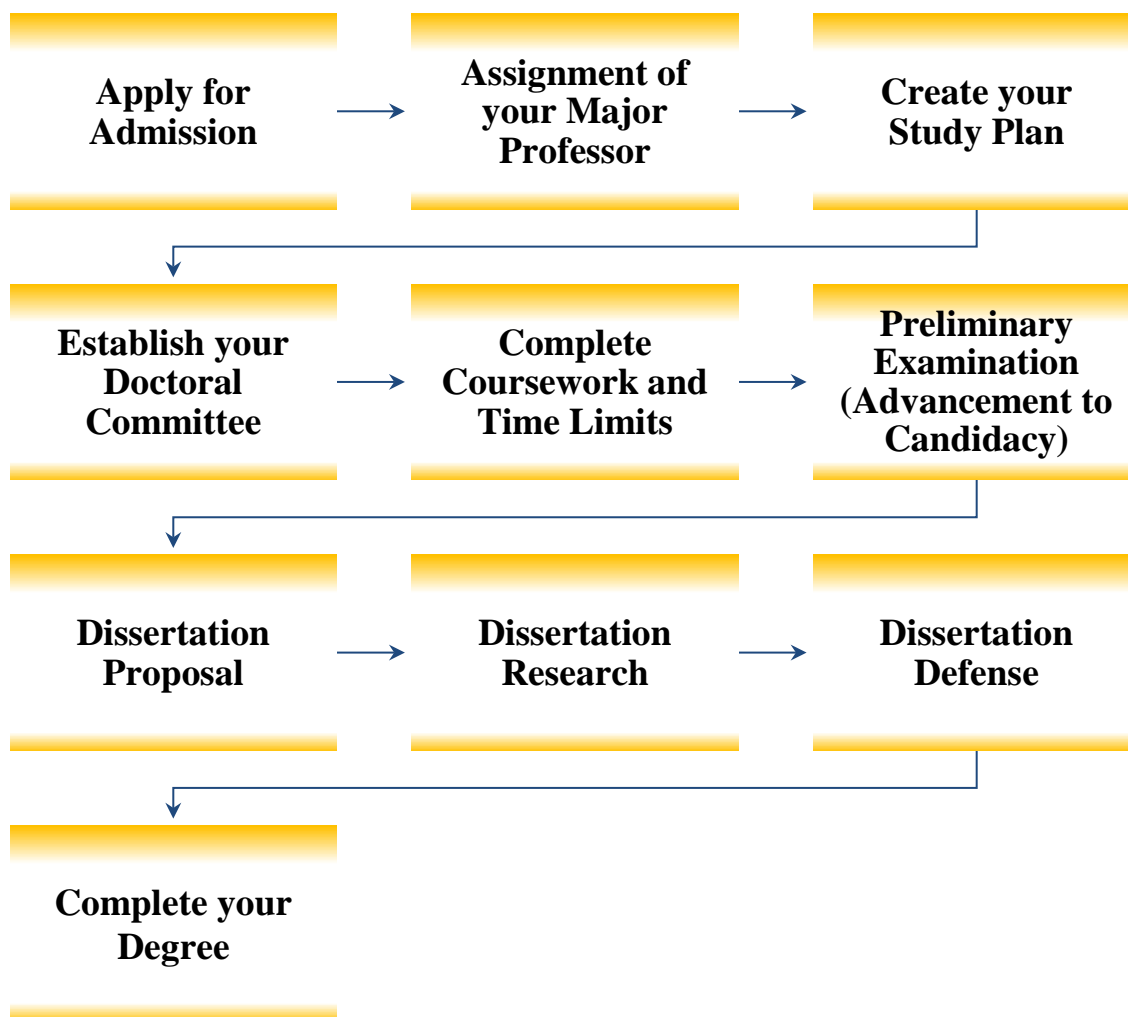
Apply for Admission

Assignment of your Major Professor

Create your Study Plan

Establish your Doctoral Committee

Complete Coursework and Time Limits

Preliminary Examination (Advancement to Candidacy)

Dissertation Proposal

Dissertation Research

Dissertation Defense

Complete your Degree